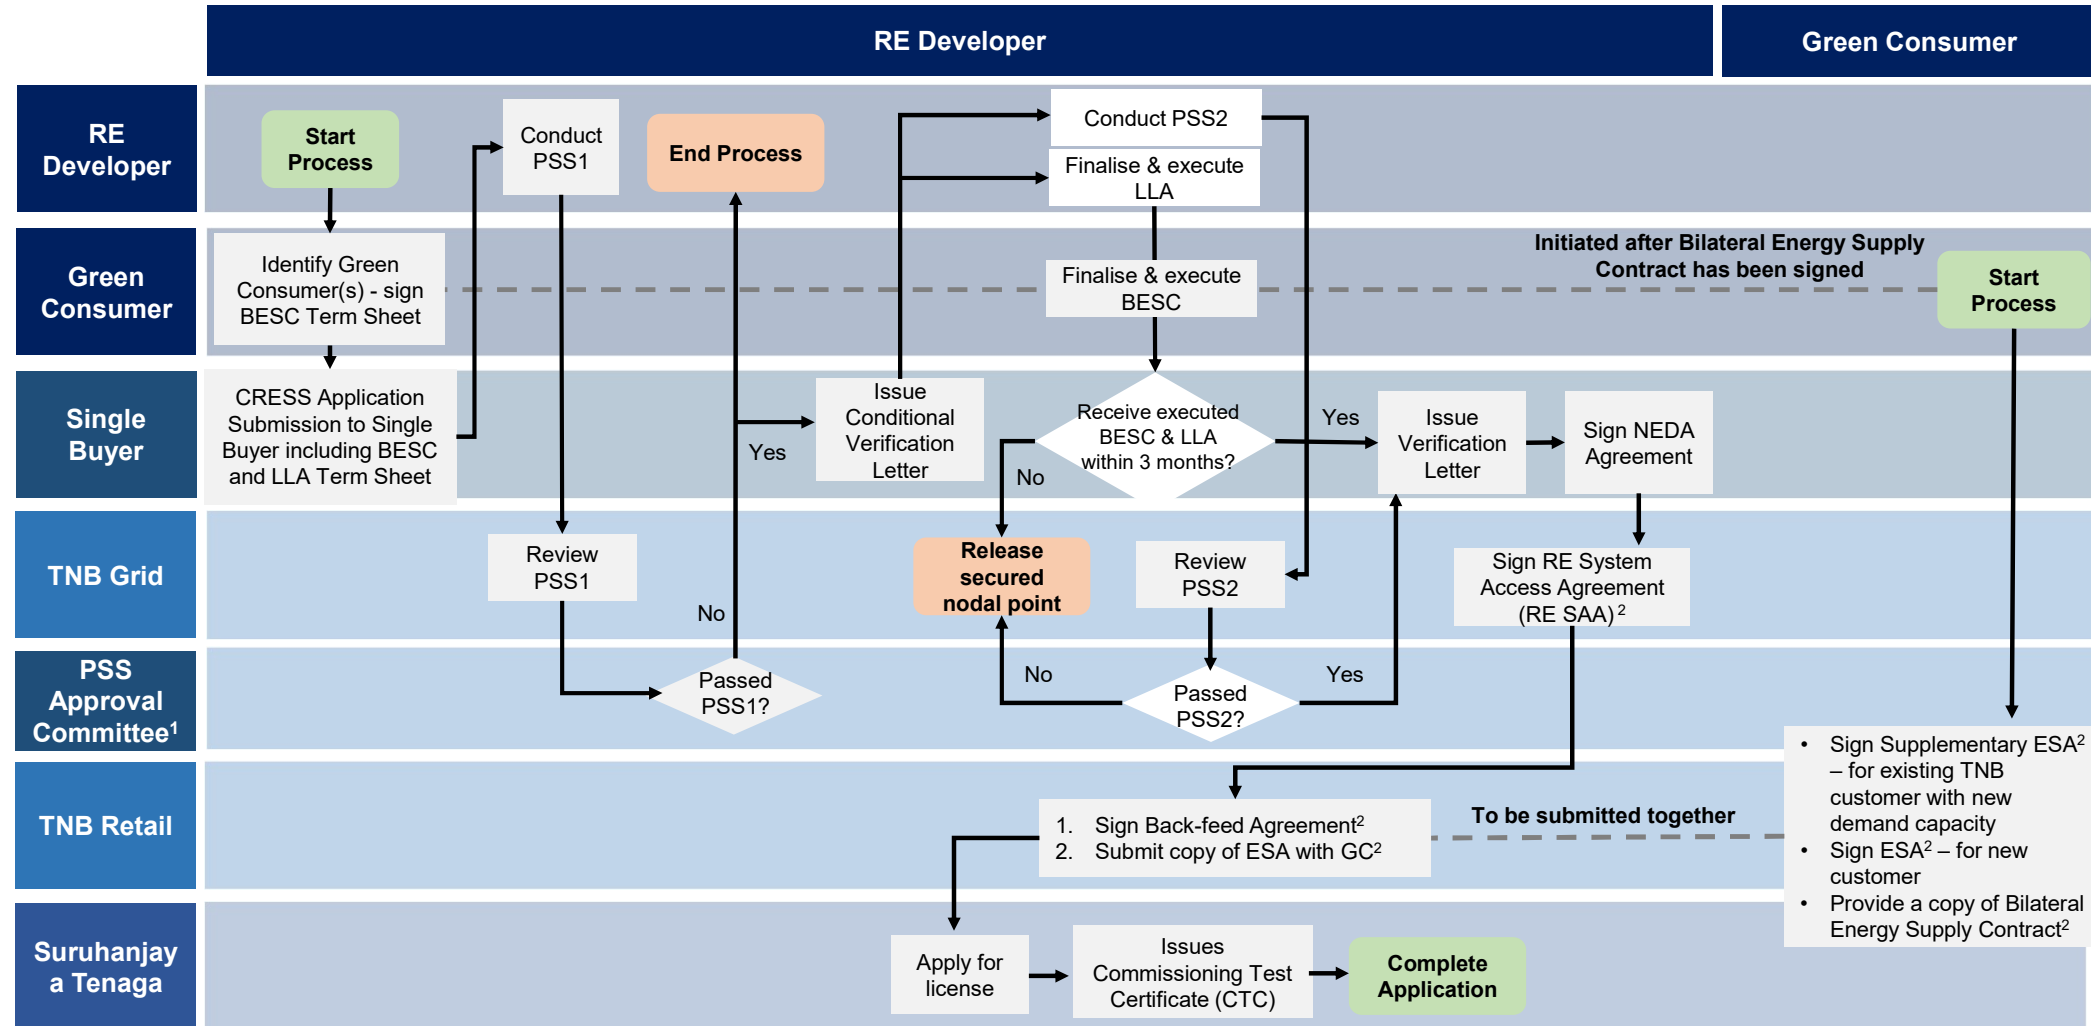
RE Developer

Green Consumer

RE Developer

Green Consumer

Single Buyer

TNB Grid

PSS Approval Committee$^1$

TNB Retail

Suruhanjaya Tenaga

Start Process

Conduct PSS1

End Process

Conduct PSS2

Finalise & execute LLA

Identify Green Consumer(s) - sign BESC Term Sheet

Finalise & execute BESC

Initiated after Bilateral Energy Supply Contract has been signed

Start Process

CRESS Application Submission to Single Buyer including BESC and LLA Term Sheet

Yes

Issue Conditional Verification Letter

Receive executed BESC & LLA within 3 months?

No

Yes

Issue Verification Letter

Sign NEDA Agreement

Review PSS1

No

Release secured nodal point

Review PSS2

Sign RE System Access Agreement (RE SAA)$^2$

Passed PSS1?

No

Passed PSS2?

Yes

• Sign Supplementary ESA$^2$ – for existing TNB customer with new demand capacity
• Sign ESA$^2$ – for new customer
• Provide a copy of Bilateral Energy Supply Contract$^2$

1. Sign Back-feed Agreement$^2$
2. Submit copy of ESA with GC$^2$

To be submitted together

Apply for license

Issues Commissioning Test Certificate (CTC)

Complete Application